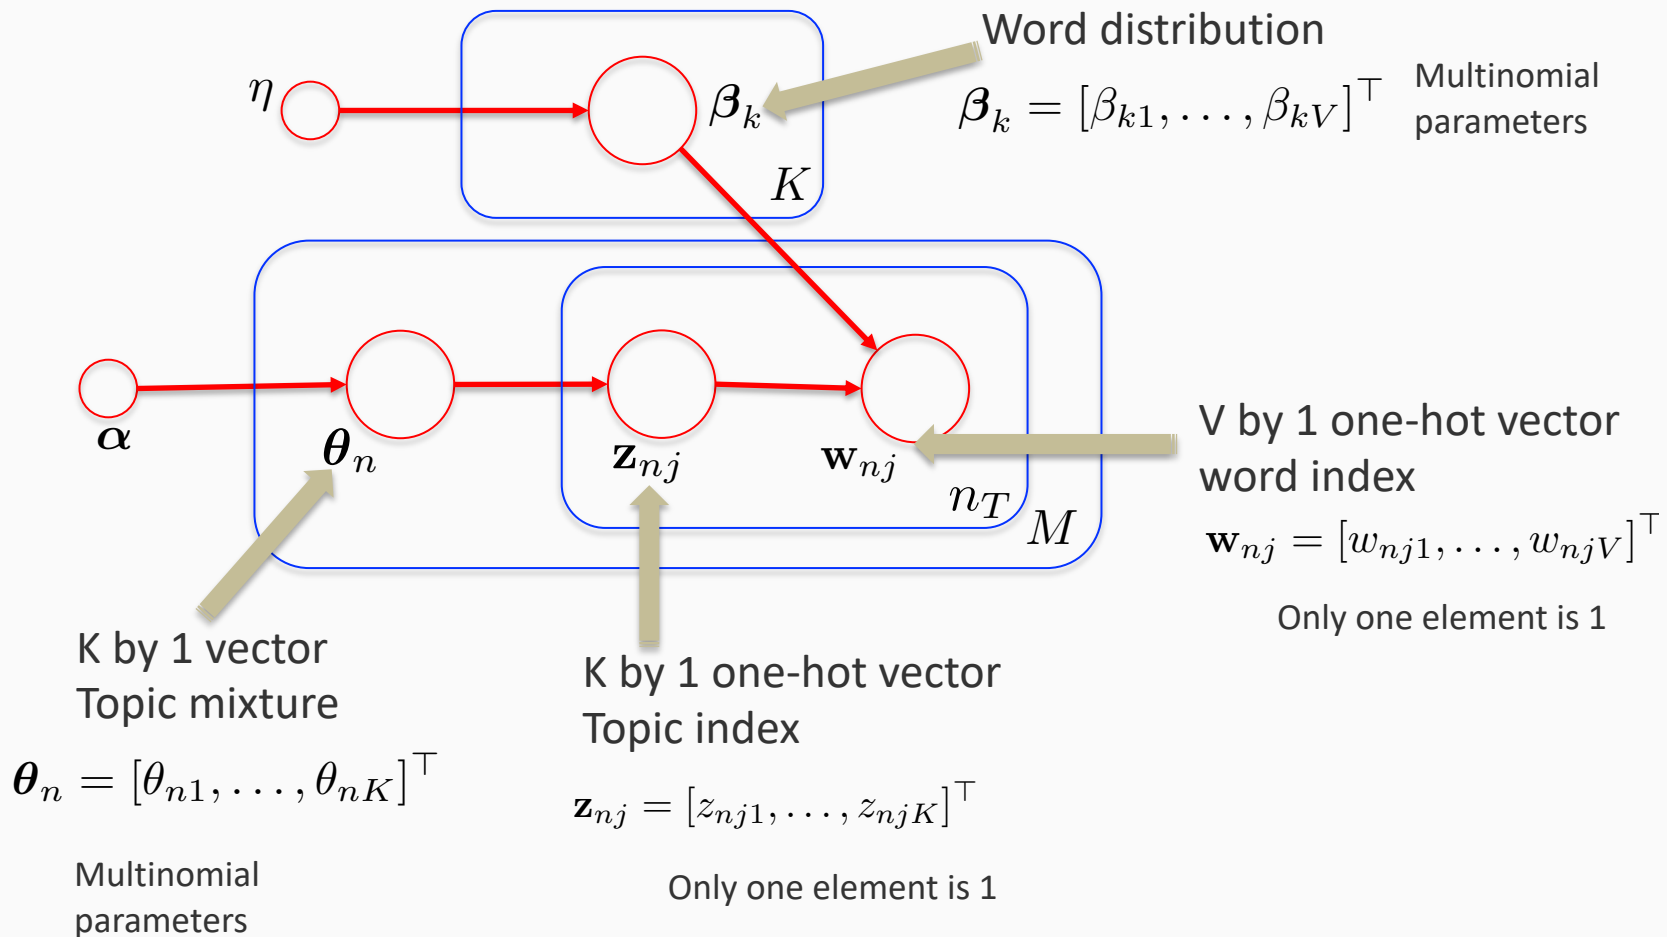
Word distribution

$\eta$

$\boldsymbol{\beta}_k$

$K$

$\boldsymbol{\beta}_k = [\beta_{k1}, \ldots, \beta_{kV}]^\top$

Multinomial parameters

$\boldsymbol{\alpha}$

$\boldsymbol{\theta}_n$

$\mathbf{z}_{nj}$

$\mathbf{w}_{nj}$

$n_T$

$M$

V by 1 one-hot vector word index

$\mathbf{w}_{nj} = [w_{nj1}, \ldots, w_{njV}]^\top$

Only one element is 1

K by 1 vector Topic mixture

$\boldsymbol{\theta}_n = [\theta_{n1}, \ldots, \theta_{nK}]^\top$

Multinomial parameters

K by 1 one-hot vector Topic index

$\mathbf{z}_{nj} = [z_{nj1}, \ldots, z_{njK}]^\top$

Only one element is 1